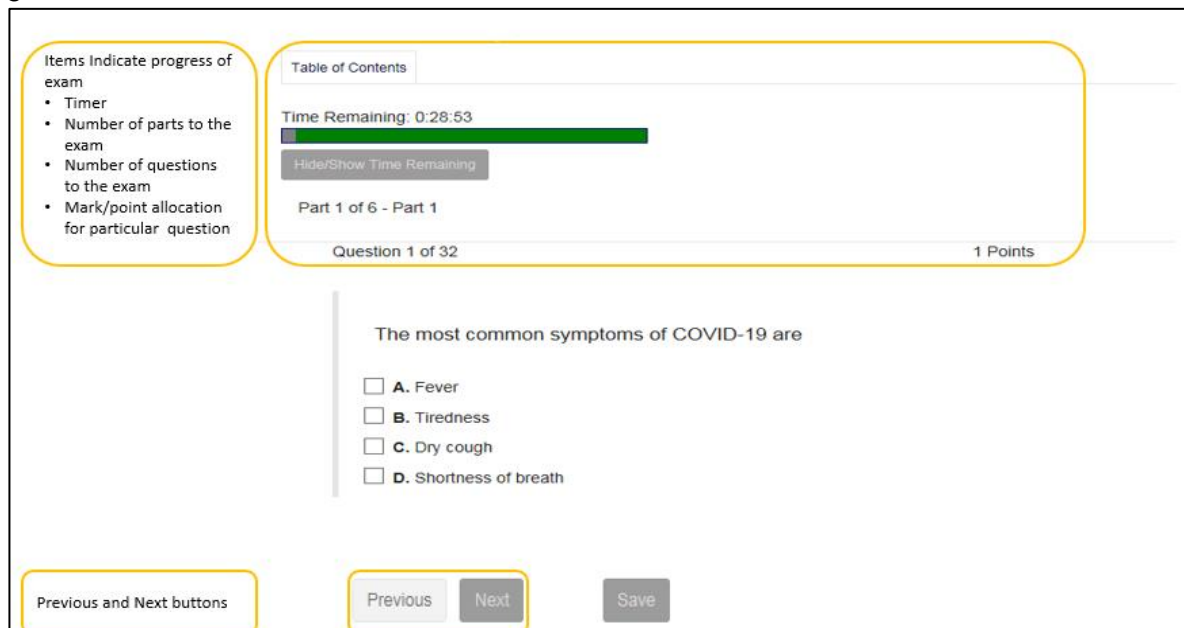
Items Indicate progress of exam
- Timer
- Number of parts to the exam
- Number of questions to the exam
- Mark/point allocation for particular question

Table of Contents

Time Remaining: 0:28:53

Hide/Show Time Remaining

Part 1 of 6 - Part 1

Question 1 of 32

1 Points

The most common symptoms of COVID-19 are

☐ **A.** Fever
☐ **B.** Tiredness
☐ **C.** Dry cough
☐ **D.** Shortness of breath

Previous and Next buttons

Previous Next

Save